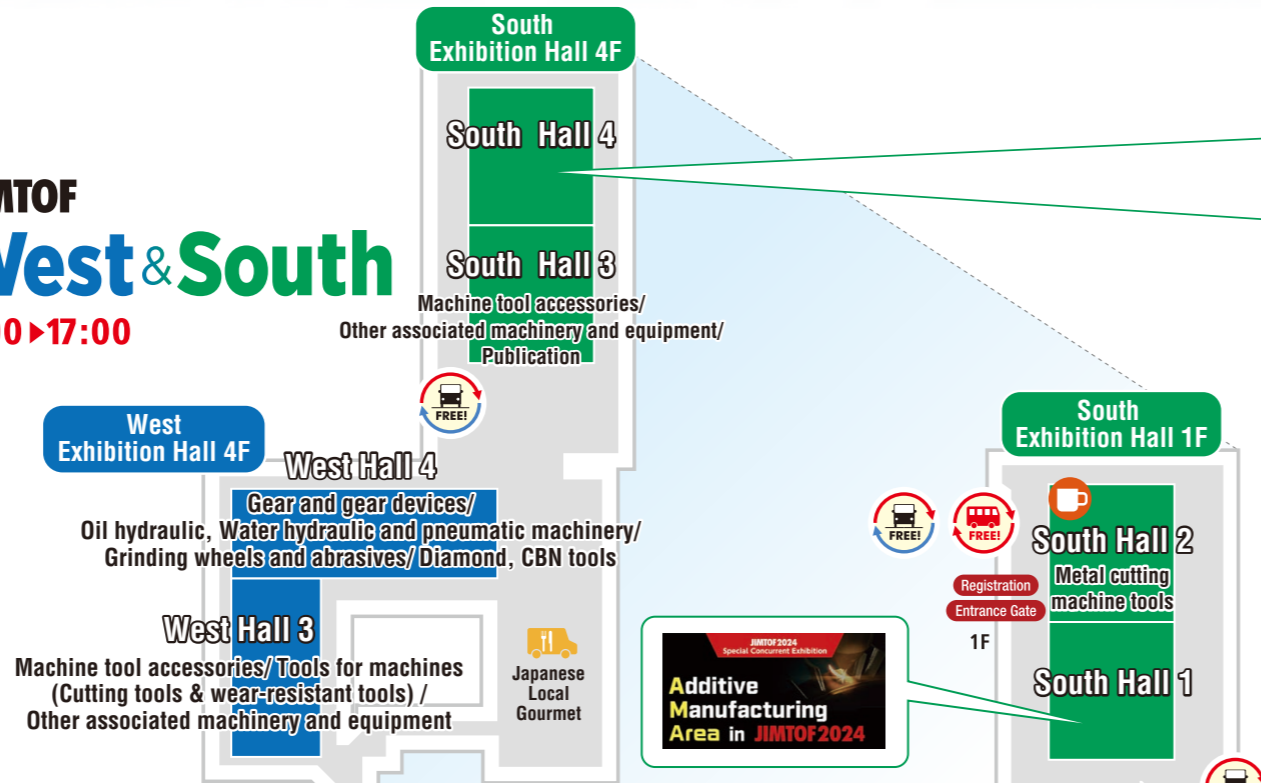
South
Exhibition Hall 4F

South Hall 4

South Hall 3
Machine tool accessories/
Other associated machinery and equipment/
Publication

IMTOF
West & South
0 ▸17:00

FREE!

West
Exhibition Hall 4F

West Hall 4
Gear and gear devices/
Oil hydraulic, Water hydraulic and pneumatic machinery/
Grinding wheels and abrasives/ Diamond, CBN tools

West Hall 3
Machine tool accessories/ Tools for machines
(Cutting tools & wear-resistant tools) /
Other associated machinery and equipment

Japanese
Local
Gourmet

JIMTOF2024
Special Concurrent Exhibition
Additive
Manufacturing
Area in JIMTOF2024

South
Exhibition Hall 1F

FREE!
FREE!

Registration
Entrance Gate
1F

South Hall 2
Metal cutting
machine tools

South Hall 1